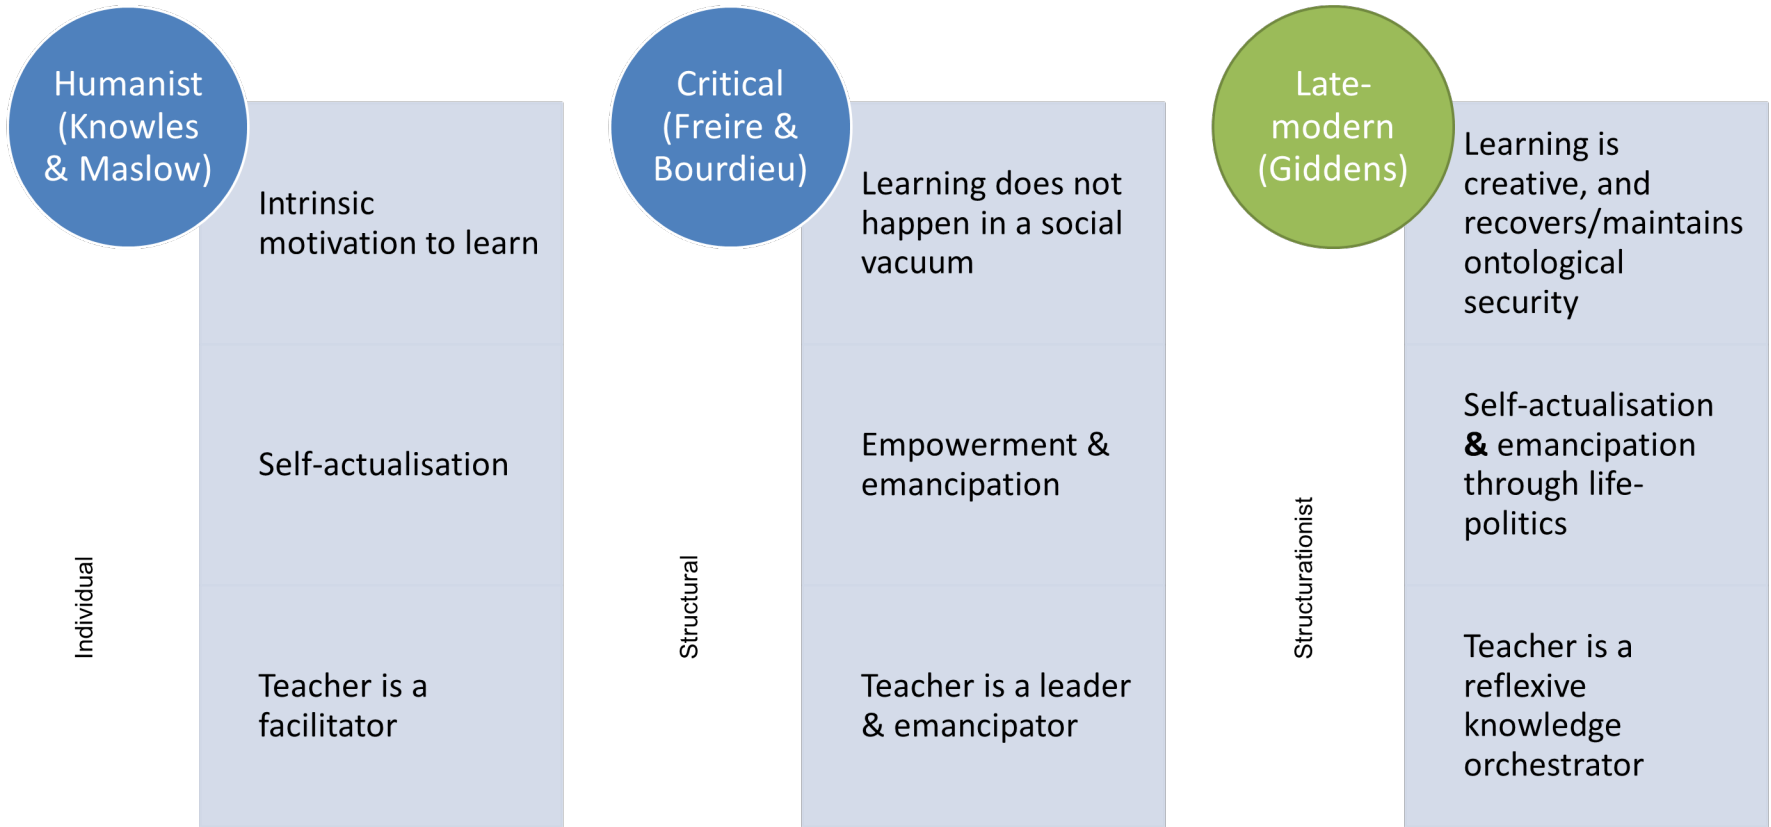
Humanist (Knowles & Maslow)

Intrinsic motivation to learn

Self-actualisation

Teacher is a facilitator

Individual

Critical (Freire & Bourdieu)

Learning does not happen in a social vacuum

Empowerment & emancipation

Teacher is a leader & emancipator

Structural

Late-modern (Giddens)

Learning is creative, and recovers/maintains ontological security

Self-actualisation & emancipation through life-politics

Teacher is a reflexive knowledge orchestrator

Structurationist